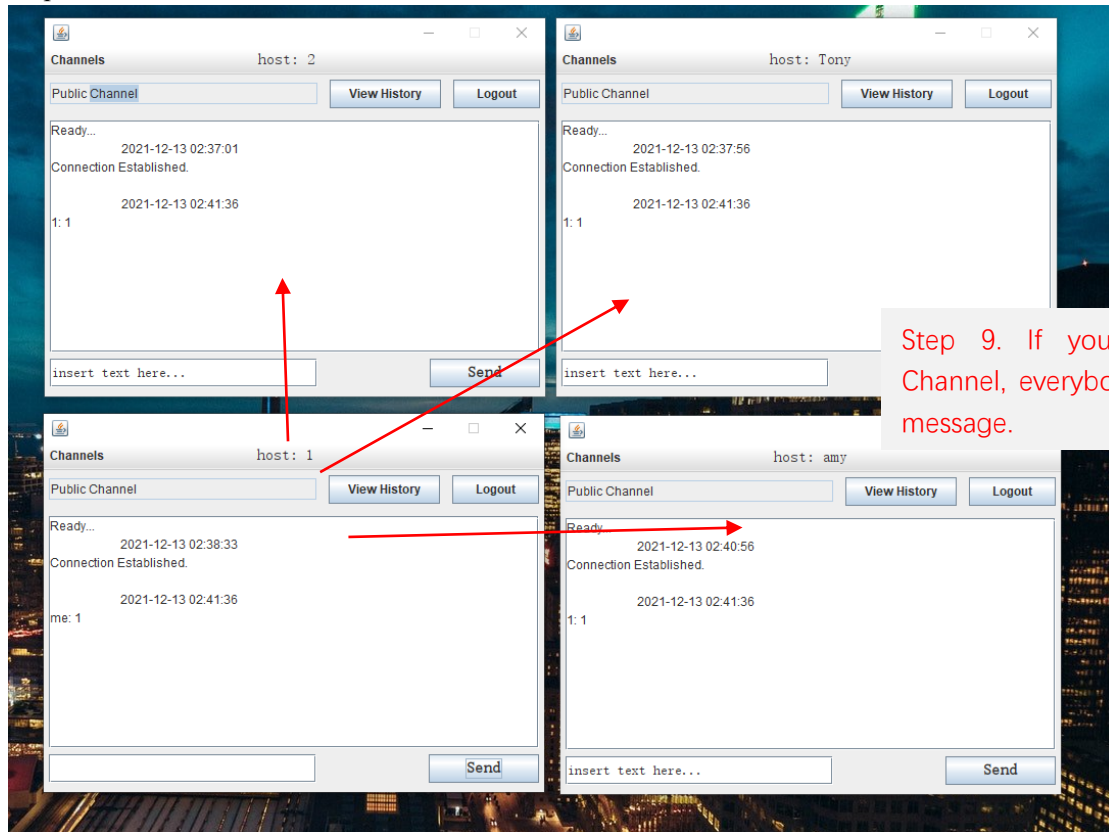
Channels host: 2

Public Channel View History Logout

Ready...
2021-12-13 02:37:01
Connection Established.

2021-12-13 02:41:36
1: 1

insert text here... Send

Channels host: Tony

Public Channel View History Logout

Ready...
2021-12-13 02:37:56
Connection Established.

2021-12-13 02:41:36
1: 1

insert text here...

Step 9. If you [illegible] Channel, everybo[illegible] message.

Channels host: 1

Public Channel View History Logout

Ready...
2021-12-13 02:38:33
Connection Established.

2021-12-13 02:41:36
me: 1

Send

Channels host: amy

Public Channel View History Logout

Ready...
2021-12-13 02:40:56
Connection Established.

2021-12-13 02:41:36
1: 1

insert text here... Send